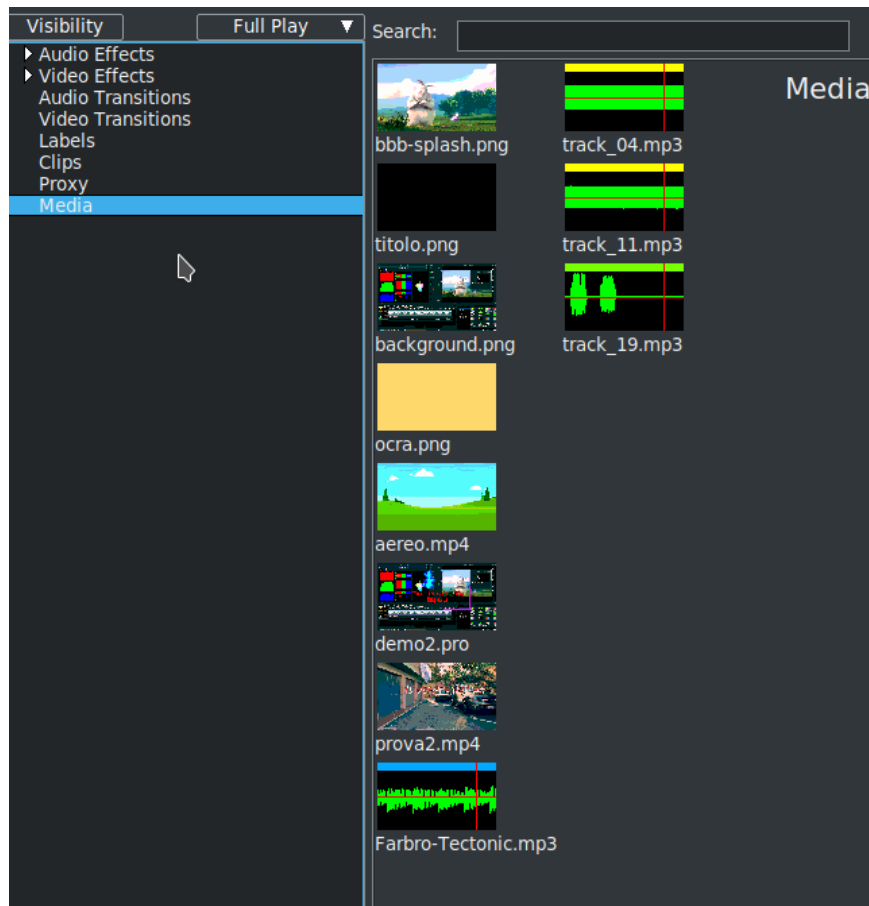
Visibility
Full Play
Audio Effects
Video Effects
Audio Transitions
Video Transitions
Labels
Clips
Proxy
Media

Search:

Media

bbb-splash.png
track_04.mp3
titolo.png
track_11.mp3
background.png
track_19.mp3
ocra.png
aereo.mp4
demo2.pro
prova2.mp4
Farbro-Tectonic.mp3